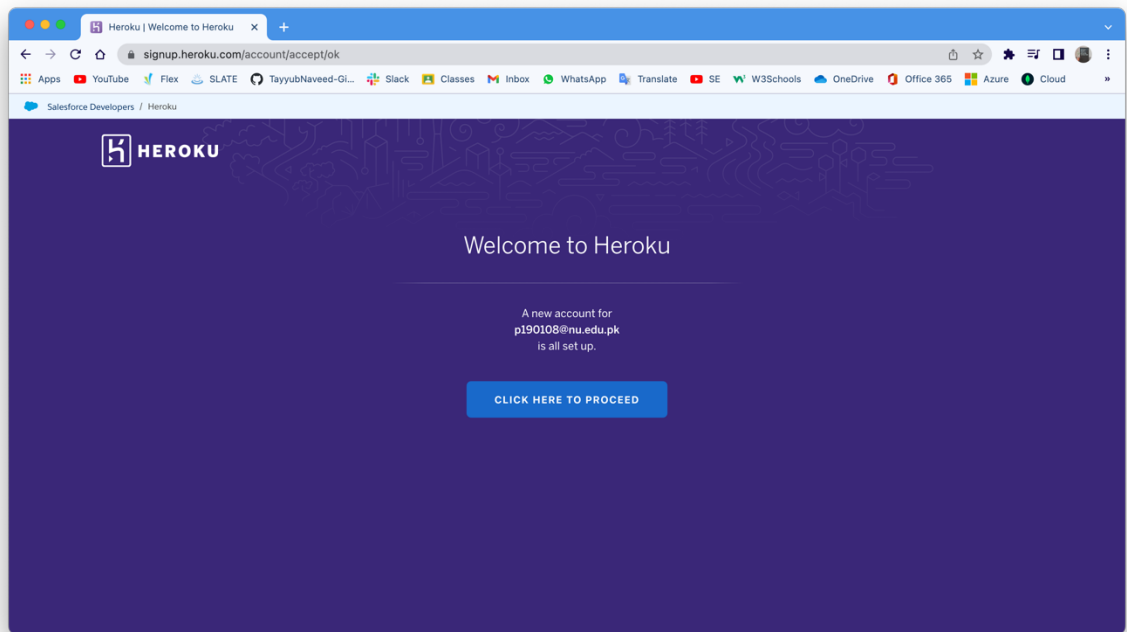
Heroku | Welcome to Heroku

signup.heroku.com/account/accept/ok

Apps YouTube Flex SLATE TayyubNaveed-Gi... Slack Classes Inbox WhatsApp Translate SE W3Schools OneDrive Office 365 Azure Cloud

Salesforce Developers / Heroku

HEROKU

Welcome to Heroku

A new account for
p190108@nu.edu.pk
is all set up.

CLICK HERE TO PROCEED